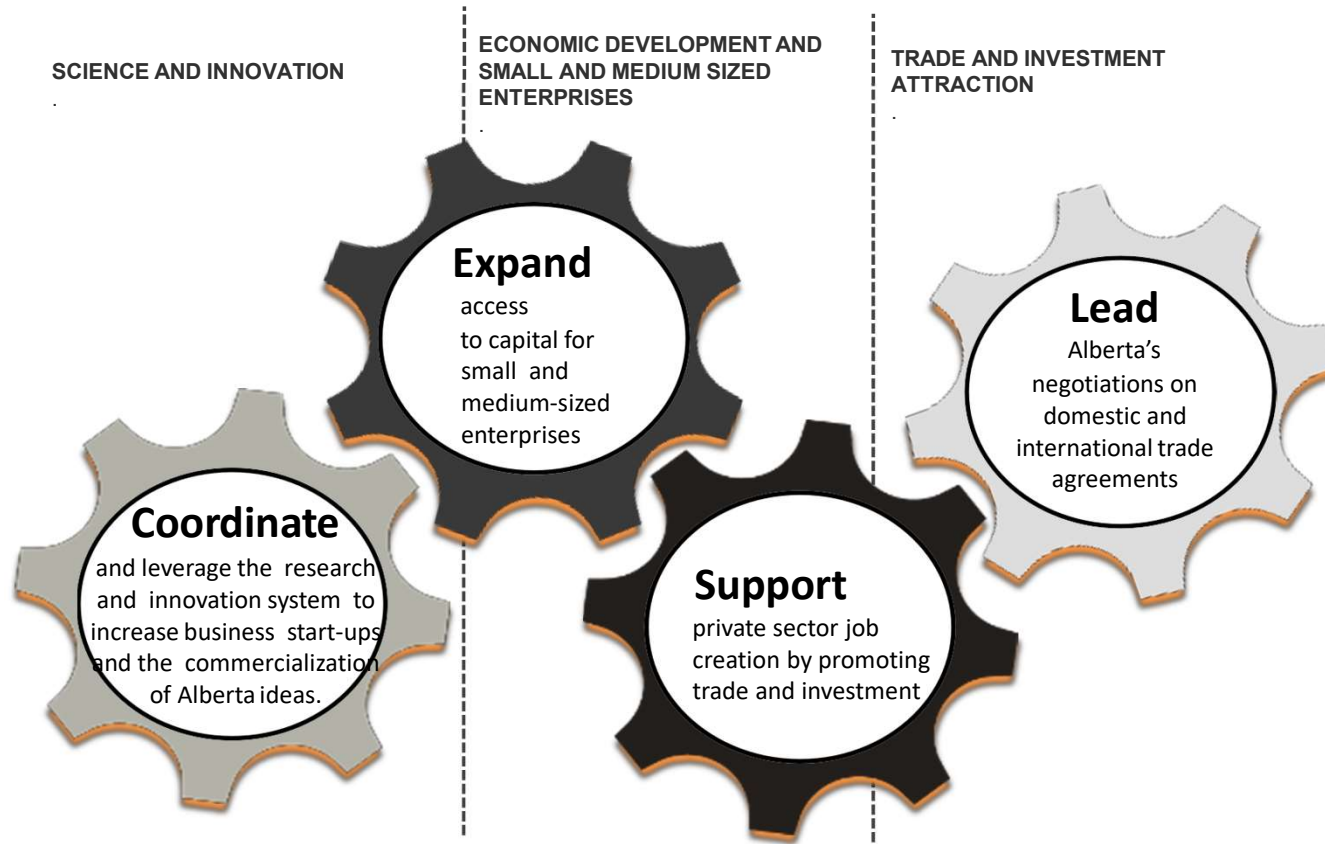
SCIENCE AND INNOVATION

ECONOMIC DEVELOPMENT AND SMALL AND MEDIUM SIZED ENTERPRISES

TRADE AND INVESTMENT ATTRACTION

Expand
access to capital for small and medium-sized enterprises

Lead
Alberta's negotiations on domestic and international trade agreements

Coordinate
and leverage the research and innovation system to increase business start-ups and the commercialization of Alberta ideas.

Support
private sector job creation by promoting trade and investment